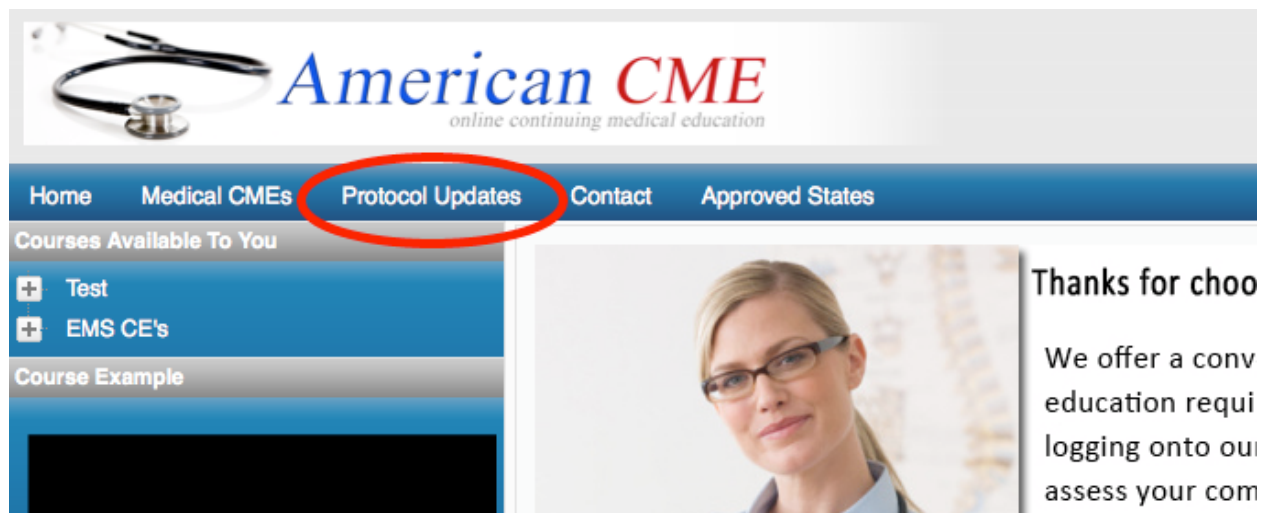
American CME
online continuing medical education

Home Medical CMEs Protocol Updates Contact Approved States

Courses Available To You

Test
EMS CE's

Course Example

Thanks for choo

We offer a conv
education requi
logging onto our
assess your com